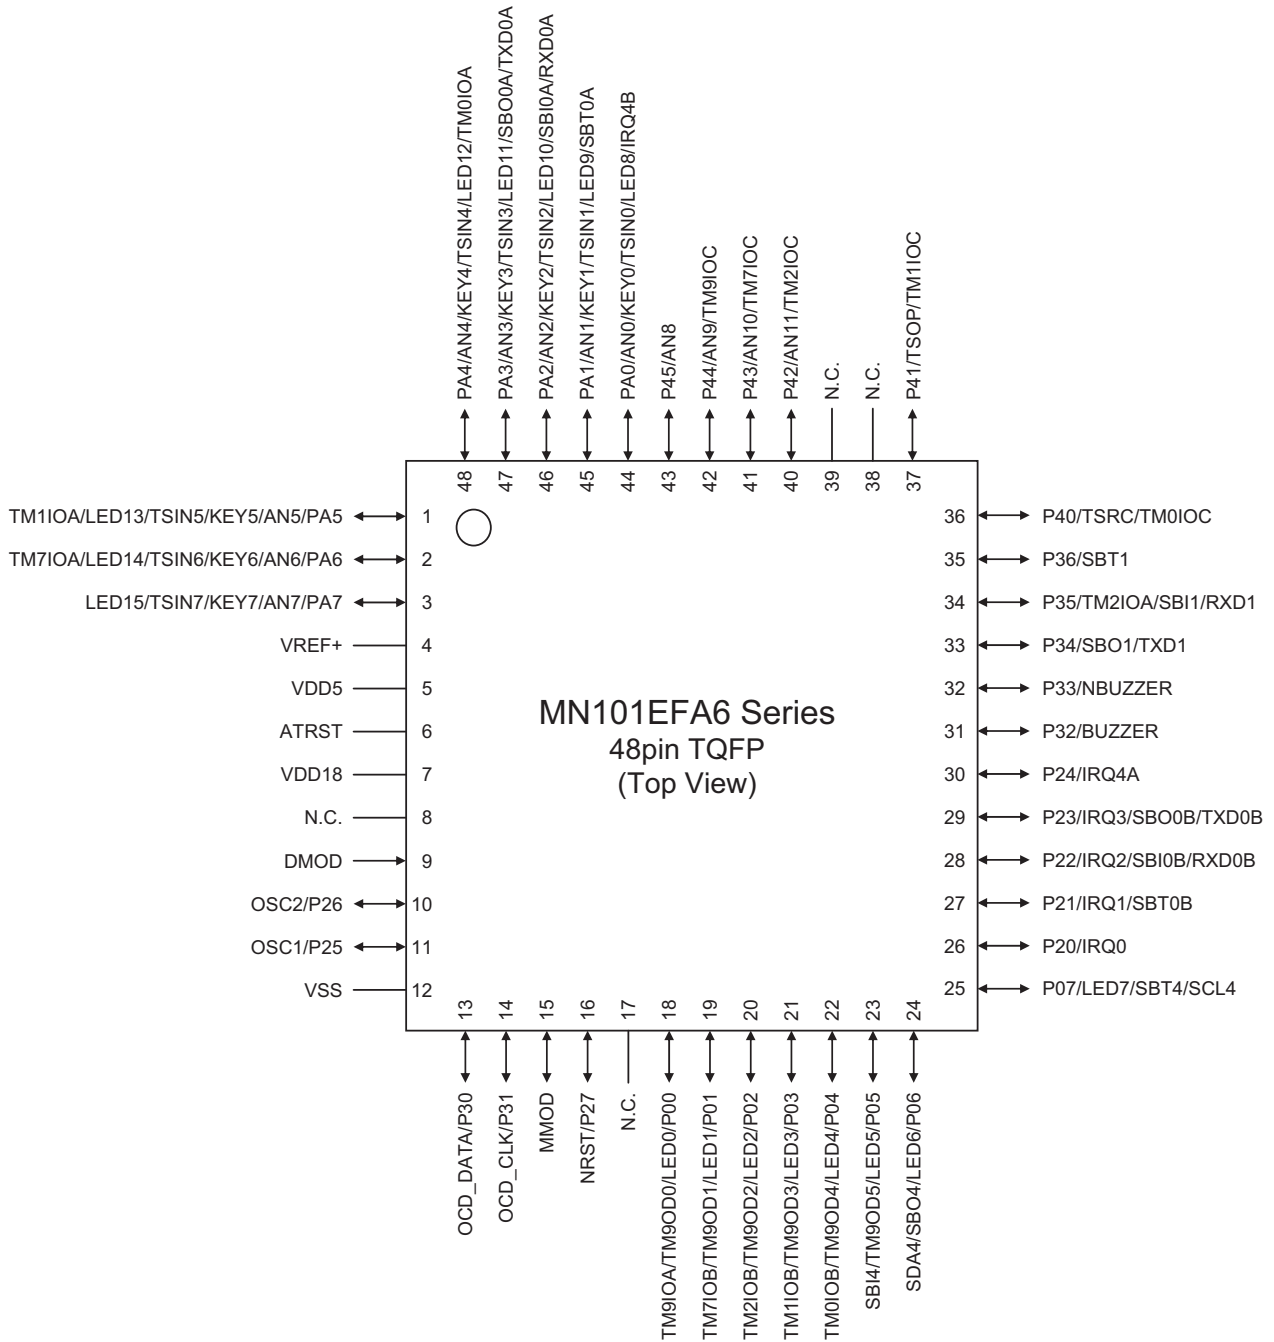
PA4/AN4/KEY4/TSIN4/LED12/TM0IOA
PA3/AN3/KEY3/TSIN3/LED11/SBO0A/TXD0A
PA2/AN2/KEY2/TSIN2/LED10/SBI0A/RXD0A
PA1/AN1/KEY1/TSIN1/LED9/SBT0A
PA0/AN0/KEY0/TSIN0/LED8/IRQ4B
P45/AN8
P44/AN9/TM9IOC
P43/AN10/TM7IOC
P42/AN11/TM2IOC
N.C.
N.C.
P41/TSOP/TM1IOC

48 47 46 45 44 43 42 41 40 39 38 37

TM1IOA/LED13/TSIN5/KEY5/AN5/PA5 1
TM7IOA/LED14/TSIN6/KEY6/AN6/PA6 2
LED15/TSIN7/KEY7/AN7/PA7 3
VREF+ 4
VDD5 5
ATRST 6
VDD18 7
N.C. 8
DMOD 9
OSC2/P26 10
OSC1/P25 11
VSS 12

MN101EFA6 Series
48pin TQFP
(Top View)

36 P40/TSRC/TM0IOC
35 P36/SBT1
34 P35/TM2IOA/SBI1/RXD1
33 P34/SBO1/TXD1
32 P33/NBUZZER
31 P32/BUZZER
30 P24/IRQ4A
29 P23/IRQ3/SBO0B/TXD0B
28 P22/IRQ2/SBI0B/RXD0B
27 P21/IRQ1/SBT0B
26 P20/IRQ0
25 P07/LED7/SBT4/SCL4

13 14 15 16 17 18 19 20 21 22 23 24

OCD_DATA/P30
OCD_CLK/P31
MMOD
NRST/P27
N.C.
TM9IOA/TM9OD0/LED0/P00
TM7IOB/TM9OD1/LED1/P01
TM2IOB/TM9OD2/LED2/P02
TM1IOB/TM9OD3/LED3/P03
TM0IOB/TM9OD4/LED4/P04
SBI4/TM9OD5/LED5/P05
SDA4/SBO4/LED6/P06